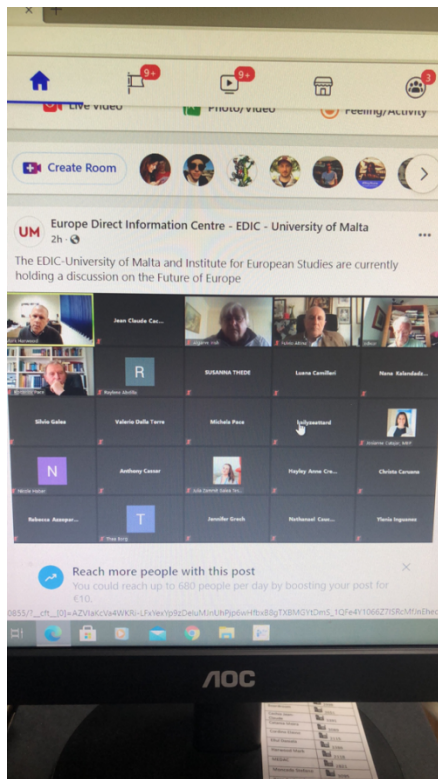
9+

9+

3

Live video

Photo/video

Feeling/Activity

Create Room

UM

Europe Direct Information Centre - EDIC - University of Malta

2h ·

The EDIC-University of Malta and Institute for European Studies are currently holding a discussion on the Future of Europe

Jean Claude Cac...

R

Roberta Abdilla

SUSANNA THEDE

Luana Camilleri

Nena Kalandadze

Silvia Galea

Valerio Della Terra

Michela Pace

kellyaattard

Andrew Caruana

N

Nicole Haber

Anthony Cassar

Julia Zammit Sales...

Hayley Anne Cre...

Christa Caruana

Rebecca Azzopar...

T

Theo Borg

Jennifer Grech

Nathanael Cass...

Ylenia Inguanez

Reach more people with this post

You could reach up to 680 people per day by boosting your post for €10.

AOC